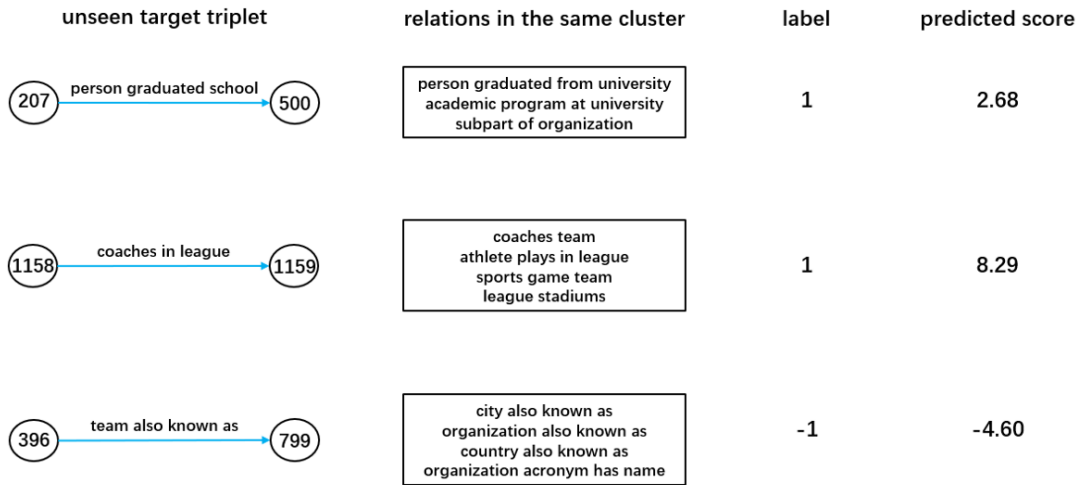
| unseen target triplet | relations in the same cluster | label | predicted score |
|---|---|---|---|
| 207 person graduated school 500 | person graduated from university academic program at university subpart of organization | 1 | 2.68 |
| 1158 coaches in league 1159 | coaches team athlete plays in league sports game team league stadiums | 1 | 8.29 |
| 396 team also known as 799 | city also known as organization also known as country also known as organization acronym has name | -1 | -4.60 |